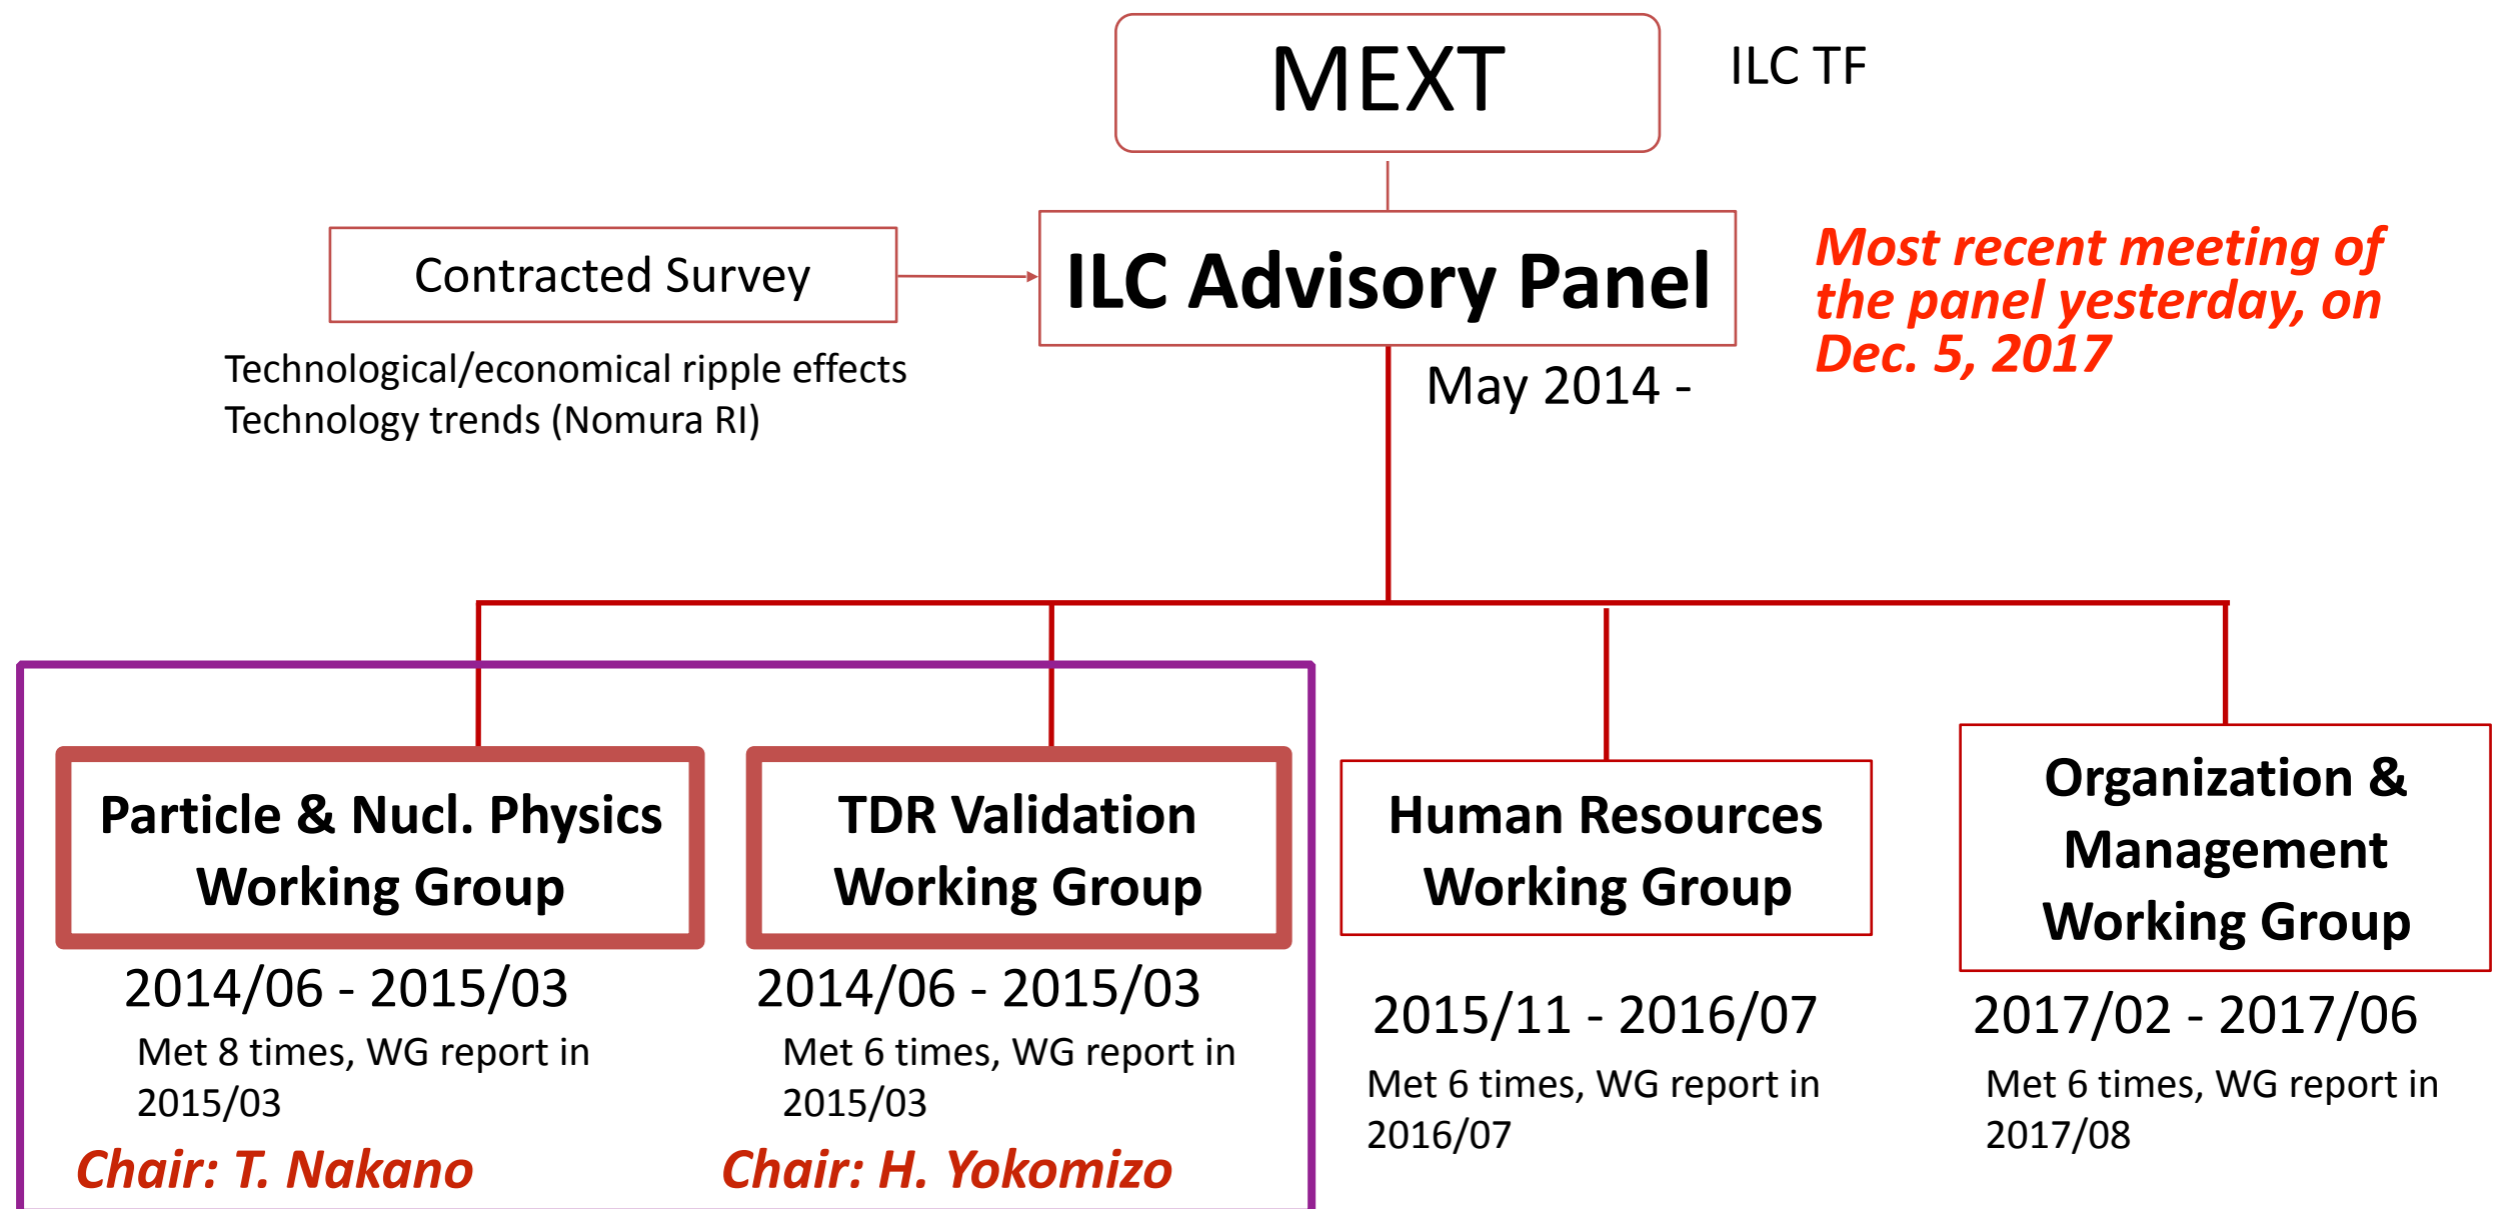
MEXT

ILC TF

Contracted Survey

ILC Advisory Panel

Most recent meeting of the panel yesterday, on Dec. 5, 2017

Technological/economical ripple effects
Technology trends (Nomura RI)

May 2014 -

Particle & Nucl. Physics Working Group

2014/06 - 2015/03

Met 8 times, WG report in 2015/03

Chair: T. Nakano

TDR Validation Working Group

2014/06 - 2015/03

Met 6 times, WG report in 2015/03

Chair: H. Yokomizo

Human Resources Working Group

2015/11 - 2016/07

Met 6 times, WG report in 2016/07

Organization & Management Working Group

2017/02 - 2017/06

Met 6 times, WG report in 2017/08